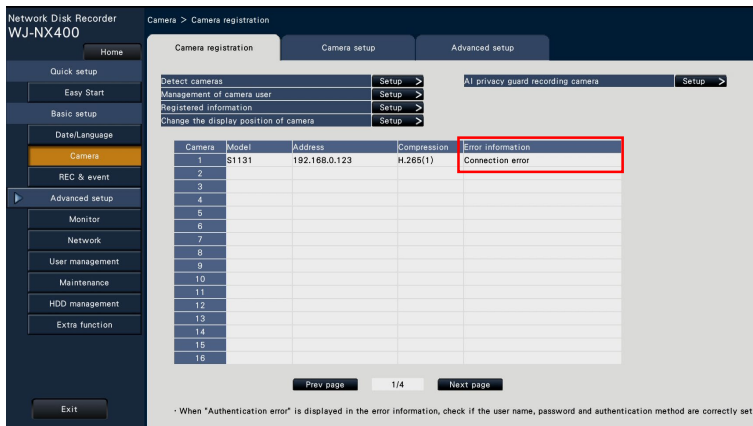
Network Disk Recorder
WJ-NX400

Home
Quick setup
Easy Start
Basic setup
Date/Language
Camera
REC & event
Advanced setup
Monitor
Network
User management
Maintenance
HDD management
Extra function

Exit

Camera > Camera registration

Camera registration | Camera setup | Advanced setup

Detect cameras Setup >
Management of camera user Setup >
Registered information Setup >
Change the display position of camera Setup >

AI privacy guard recording camera Setup >

| Camera | Model | Address | Compression | Error information |
|---|---|---|---|---|
| 1 | S1131 | 192.168.0.123 | H.265(1) | Connection error |
| 2 | | | | |
| 3 | | | | |
| 4 | | | | |
| 5 | | | | |
| 6 | | | | |
| 7 | | | | |
| 8 | | | | |
| 9 | | | | |
| 10 | | | | |
| 11 | | | | |
| 12 | | | | |
| 13 | | | | |
| 14 | | | | |
| 15 | | | | |
| 16 | | | | |

Prev page 1/4 Next page

· When "Authentication error" is displayed in the error information, check if the user name, password and authentication method are correctly set